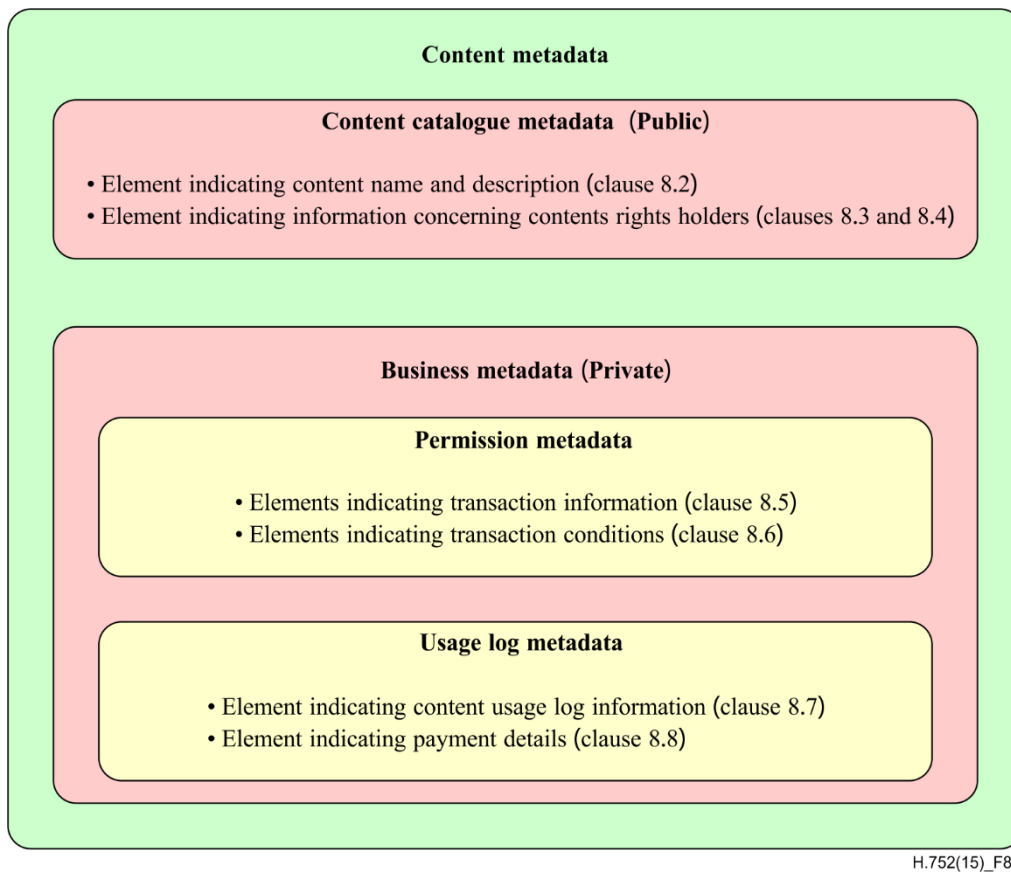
Content metadata

Content catalogue metadata (Public)

• Element indicating content name and description (clause 8.2)
• Element indicating information concerning contents rights holders (clauses 8.3 and 8.4)

Business metadata (Private)

Permission metadata

• Elements indicating transaction information (clause 8.5)
• Elements indicating transaction conditions (clause 8.6)

Usage log metadata

• Element indicating content usage log information (clause 8.7)
• Element indicating payment details (clause 8.8)

H.752(15)_F8